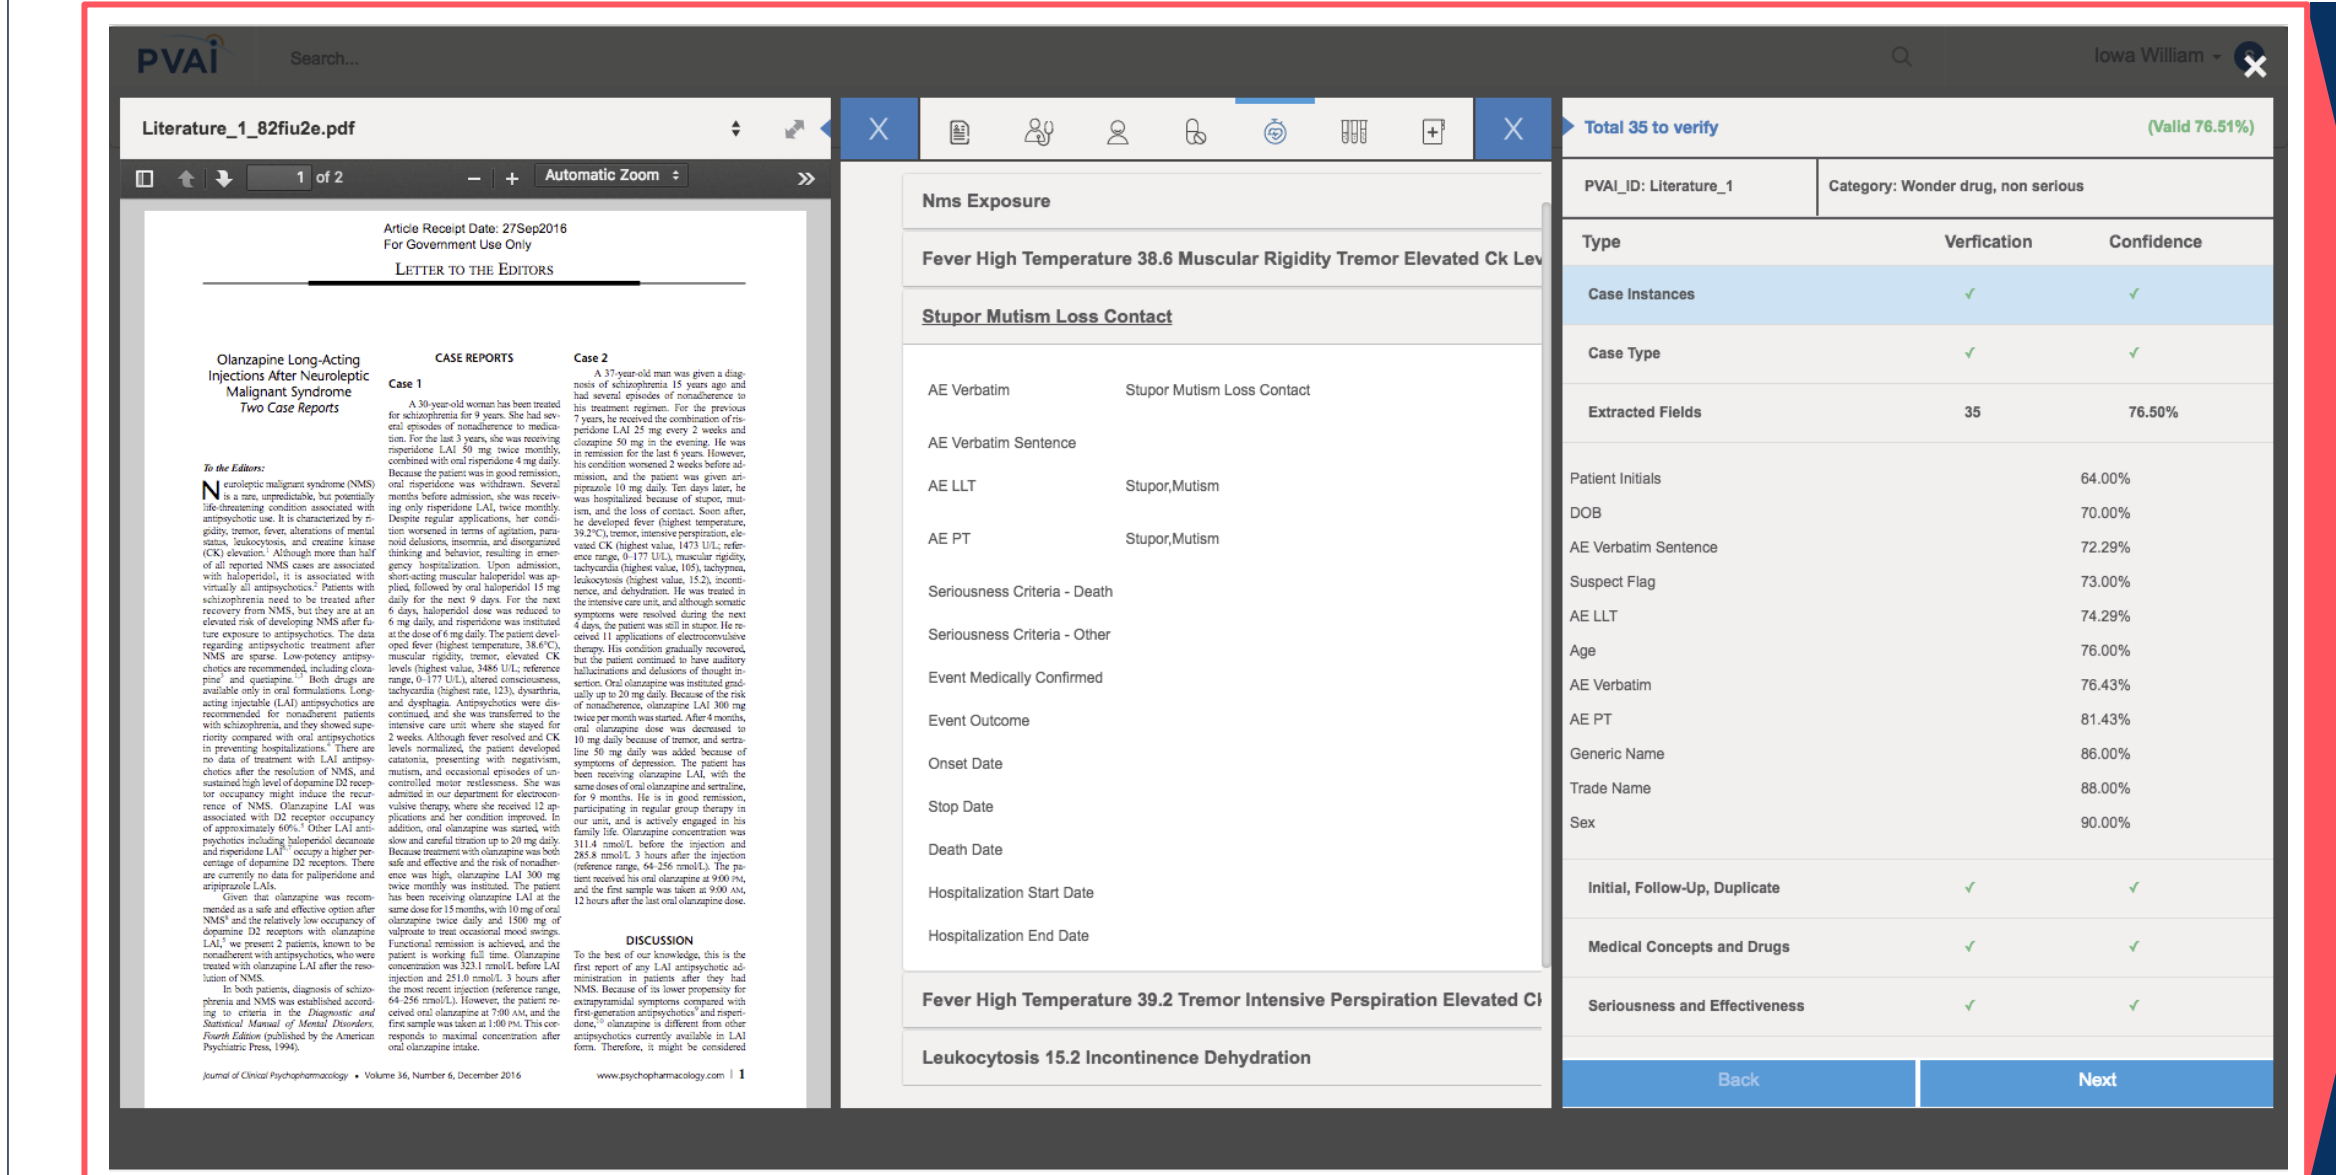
PVAI Search...

Iowa William

Literature_1_82fiu2e.pdf

1 of 2

Automatic Zoom

Article Receipt Date: 27Sep2016
For Government Use Only

LETTER TO THE EDITORS

Olanzapine Long-Acting Injections After Neuroleptic Malignant Syndrome
Two Case Reports

CASE REPORTS

Case 1

Case 2

To the Editors:

DISCUSSION

Journal of Clinical Psychopharmacology • Volume 36, Number 6, December 2016

www.psychopharmacology.com | 1

Nms Exposure

Fever High Temperature 38.6 Muscular Rigidity Tremor Elevated Ck Lev

Stupor Mutism Loss Contact

AE Verbatim Stupor Mutism Loss Contact

AE Verbatim Sentence

AE LLT Stupor,Mutism

AE PT Stupor,Mutism

Seriousness Criteria - Death

Seriousness Criteria - Other

Event Medically Confirmed

Event Outcome

Onset Date

Stop Date

Death Date

Hospitalization Start Date

Hospitalization End Date

Fever High Temperature 39.2 Tremor Intensive Perspiration Elevated Ck

Leukocytosis 15.2 Incontinence Dehydration

Total 35 to verify (Valid 76.51%)

PVAI_ID: Literature_1

Category: Wonder drug, non serious

| Type | Verfication | Confidence |
|---|---|---|
| Case Instances | ✓ | ✓ |
| Case Type | ✓ | ✓ |
| Extracted Fields | 35 | 76.50% |

| | |
|---|---|
| Patient Initials | 64.00% |
| DOB | 70.00% |
| AE Verbatim Sentence | 72.29% |
| Suspect Flag | 73.00% |
| AE LLT | 74.29% |
| Age | 76.00% |
| AE Verbatim | 76.43% |
| AE PT | 81.43% |
| Generic Name | 86.00% |
| Trade Name | 88.00% |
| Sex | 90.00% |

| | | |
|---|---|---|
| Initial, Follow-Up, Duplicate | ✓ | ✓ |
| Medical Concepts and Drugs | ✓ | ✓ |
| Seriousness and Effectiveness | ✓ | ✓ |

Back Next